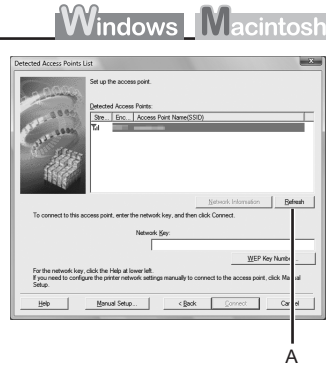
Windows Macintosh

Detected Access Points List

Set up the access point.

Detected Access Points:

| Stre... | Enc... | Access Point Name(SSID) |
|---|---|---|

Network Information

Refresh

To connect to this access point, enter the network key, and then click Connect.

Network Key:

WEP Key Number...

For the network key, click the Help at lower left.
If you need to configure the printer network settings manually to connect to the access point, click Manual Setup.

Help

Manual Setup...

< Back

Connect

Cancel

A